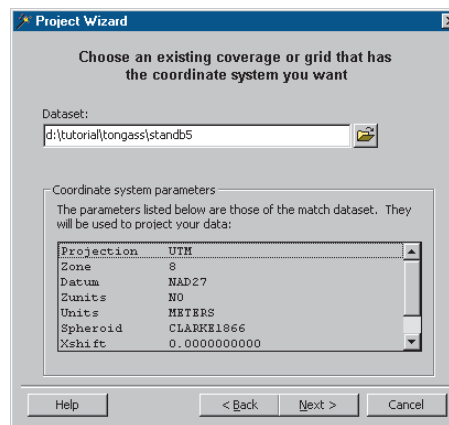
Project Wizard

Choose an existing coverage or grid that has the coordinate system you want

Dataset:

d:\tutorial\tongass\standb5

Coordinate system parameters

The parameters listed below are those of the match dataset. They will be used to project your data:

| | |
|---|---|
| Projection | UTM |
| Zone | 8 |
| Datum | NAD27 |
| Zunits | NO |
| Units | METERS |
| Spheroid | CLARKE1866 |
| Xshift | 0.0000000000 |

Help

< Back

Next >

Cancel